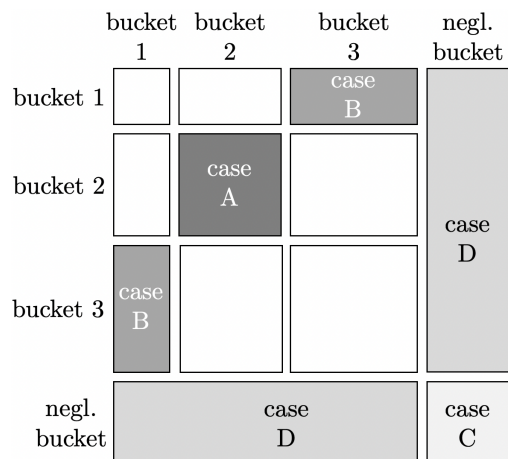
| | bucket 1 | bucket 2 | bucket 3 | negl. bucket |
|---|---|---|---|---|
| bucket 1 | | | case B | case D |
| bucket 2 | | case A | | |
| bucket 3 | case B | | | |
| negl. bucket | case D | | | case C |